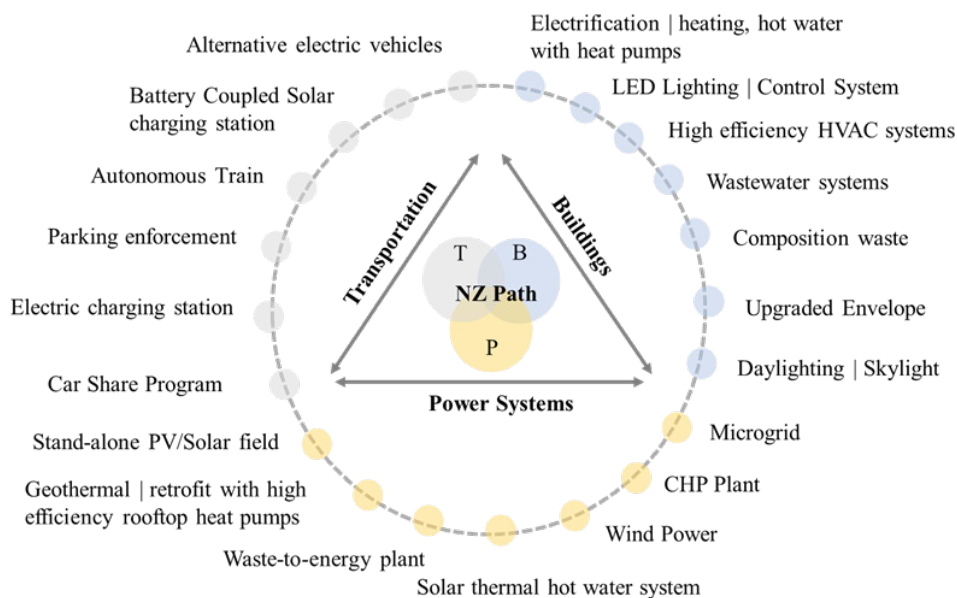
Alternative electric vehicles

Electrification | heating, hot water with heat pumps

Battery Coupled Solar charging station

LED Lighting | Control System

High efficiency HVAC systems

Autonomous Train

Wastewater systems

Parking enforcement

Composition waste

Electric charging station

Upgraded Envelope

Daylighting | Skylight

Car Share Program

Transportation

Buildings

T

B

NZ Path

P

Power Systems

Stand-alone PV/Solar field

Microgrid

Geothermal | retrofit with high efficiency rooftop heat pumps

CHP Plant

Wind Power

Waste-to-energy plant

Solar thermal hot water system